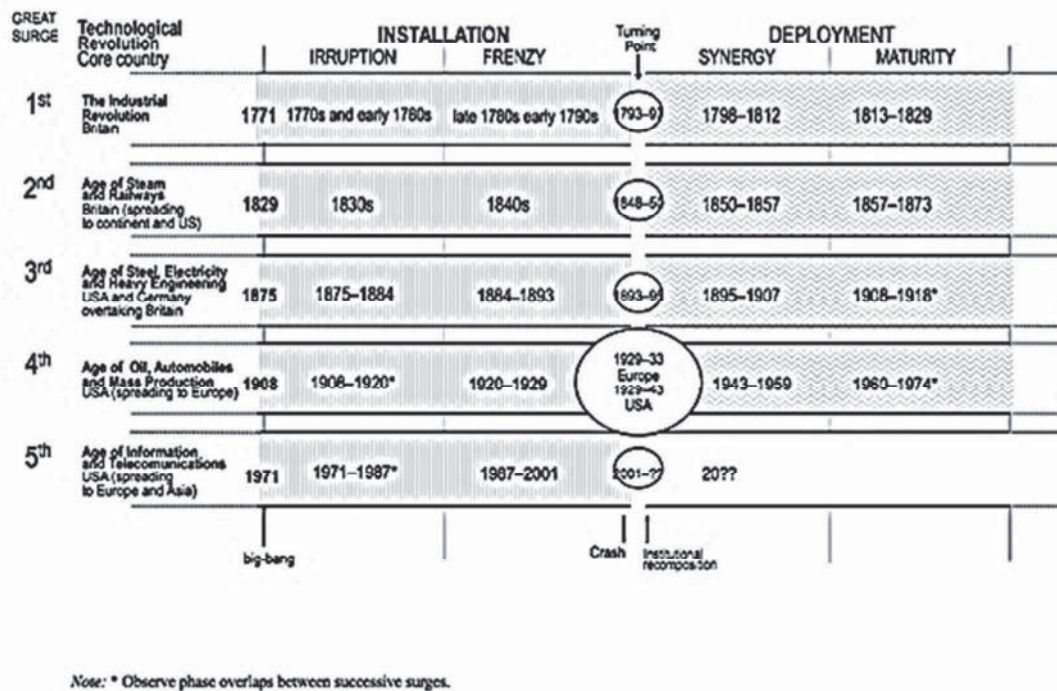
| GREAT SURGE | Technological Revolution Core country | | INSTALLATION IRRUPTION | INSTALLATION FRENZY | Turning Point | DEPLOYMENT SYNERGY | DEPLOYMENT MATURITY |
|---|---|---|---|---|---|---|---|
| 1st | The Industrial Revolution Britain | 1771 | 1770s and early 1780s | late 1780s early 1790s | 1793–97 | 1798–1812 | 1813–1829 |
| 2nd | Age of Steam and Railways Britain (spreading to continent and US) | 1829 | 1830s | 1840s | 1848–50 | 1850–1857 | 1857–1873 |
| 3rd | Age of Steel, Electricity and Heavy Engineering USA and Germany overtaking Britain | 1875 | 1875–1884 | 1884–1893 | 1893–95 | 1895–1907 | 1908–1918* |
| 4th | Age of Oil, Automobiles and Mass Production USA (spreading to Europe) | 1908 | 1908–1920* | 1920–1929 | 1929–33 Europe 1929–43 USA | 1943–1959 | 1960–1974* |
| 5th | Age of Information and Telecomunications USA (spreading to Europe and Asia) | 1971 | 1971–1987* | 1987–2001 | 2001–?? | 20?? | |

big-bang

Crash

Institutional recomposition

Note: * Observe phase overlaps between successive surges.